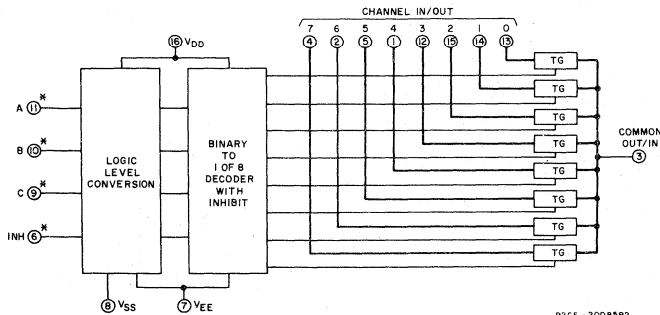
CHANNEL IN/OUT

7 6 5 4 3 2 1 0

4 2 5 1 12 15 14 13

16 $V_{DD}$

A 11 *

B 10 *

C 9 *

INH 6 *

LOGIC LEVEL CONVERSION

BINARY TO 1 OF 8 DECODER WITH INHIBIT

TG

TG

TG

TG

TG

TG

TG

TG

COMMON OUT/IN 3

8 $V_{SS}$

7 $V_{EE}$

92CS-30088R2